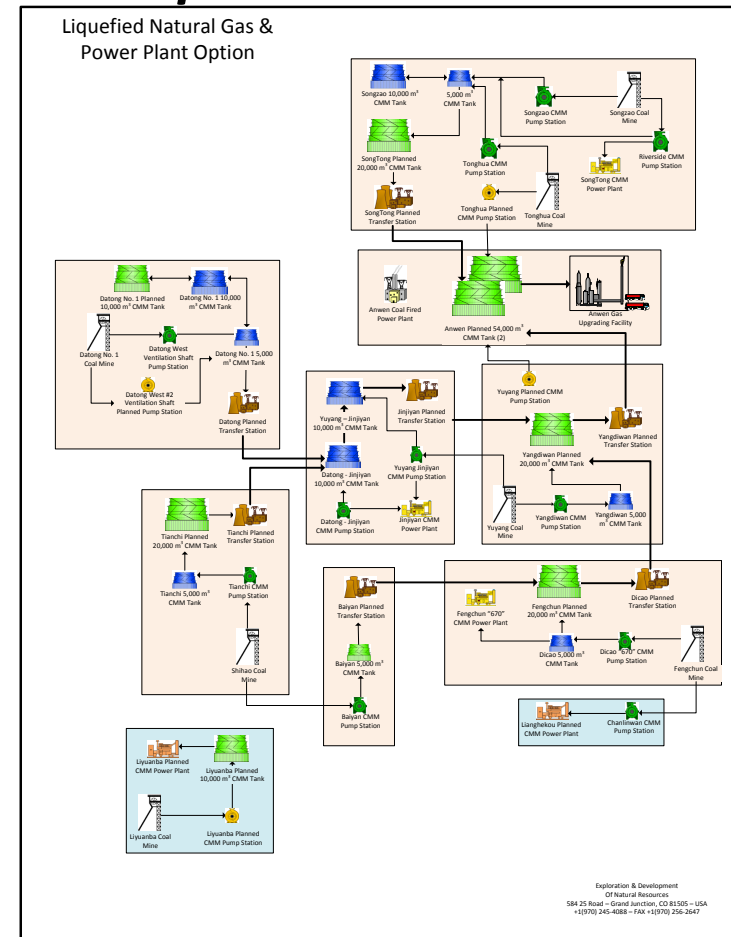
Liquefied Natural Gas & Power Plant Option

Songzao 10,000 m³ CMM Tank

5,000 m³ CMM Tank

Songzao CMM Pump Station

Songzao Coal Mine

SongTong Planned 20,000 m³ CMM Tank

Tonghua CMM Pump Station

Riverside CMM Pump Station

SongTong CMM Power Plant

Tonghua Planned CMM Pump Station

Tonghua Coal Mine

SongTong Planned Transfer Station

Anwen Coal Fired Power Plant

Anwen Gas Upgrading Facility

Anwen Planned 54,000 m³ CMM Tank (2)

Datong No. 1 Planned 10,000 m³ CMM Tank

Datong No. 1 10,000 m³ CMM Tank

Datong No. 1 Coal Mine

Datong West Ventilation Shaft Pump Station

Datong No. 1 5,000 m³ CMM Tank

Datong West #2 Ventilation Shaft Planned Pump Station

Datong Planned Transfer Station

Yuyang – Jinjiyan 10,000 m³ CMM Tank

Jinjiyan Planned Transfer Station

Yuyang Planned CMM Pump Station

Yangdiwan Planned Transfer Station

Yangdiwan Planned 20,000 m³ CMM Tank

Datong - Jinjiyan 10,000 m³ CMM Tank

Yuyang Jinjiyan CMM Pump Station

Datong - Jinjiyan CMM Pump Station

Jinjiyan CMM Power Plant

Yuyang Coal Mine

Yangdiwan CMM Pump Station

Yangdiwan 5,000 m³ CMM Tank

Tianchi Planned 20,000 m³ CMM Tank

Tianchi Planned Transfer Station

Tianchi 5,000 m³ CMM Tank

Tianchi CMM Pump Station

Shihao Coal Mine

Baiyan Planned Transfer Station

Baiyan 5,000 m³ CMM Tank

Baiyan CMM Pump Station

Fengchun "670" CMM Power Plant

Fengchun Planned 20,000 m³ CMM Tank

Dicao Planned Transfer Station

Dicao 5,000 m³ CMM Tank

Dicao "670" CMM Pump Station

Fengchun Coal Mine

Lianghekou Planned CMM Power Plant

Chanlinwan CMM Pump Station

Liyuanba Planned CMM Power Plant

Liyuanba Planned 10,000 m³ CMM Tank

Liyuanba Coal Mine

Liyuanba Planned CMM Pump Station

Exploration & Development Of Natural Resources
584 25 Road – Grand Junction, CO 81505 – USA
+1(970) 245-4088 – FAX +1(970) 256-2647